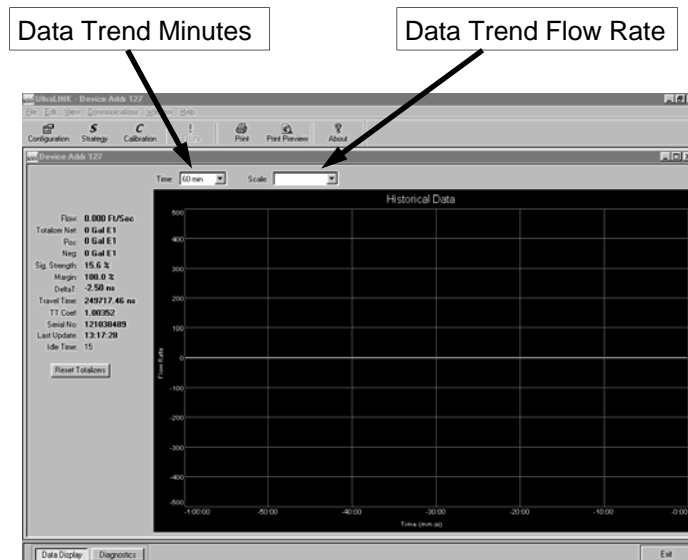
Data Trend Minutes

Data Trend Flow Rate

UltraLINK - Device Addr 127

File Edit View Communications Window Help

Configuration Strategy Calibration Errors Print Print Preview About

Device Addr 127

Time: 60 min Scale:

Historical Data

Flow: 0.000 Ft/Sec
Totalizer Net: 0 Gal E1
Pos: 0 Gal E1
Neg: 0 Gal E1
Sig. Strength: 15.6 %
Margin: 100.0 %
DeltaT: -2.50 ns
Travel Time: 249717.46 ns
TT Coef: 1.00352
Serial No: 121038489
Last Update: 13:17:20
Idle Time: 15

Reset Totalizers

500
400
300
200
100
0
-100
-200
-300
-400
-500

Flow Rate

-1:00:00
-50:00
-40:00
-30:00
-20:00
-10:00
-0:00

Time (mm:ss)

Data Display Diagnostics

Exit